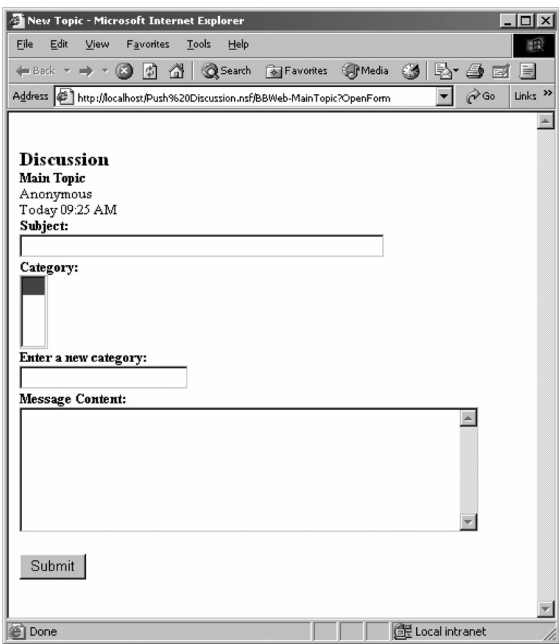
New Topic - Microsoft Internet Explorer

File Edit View Favorites Tools Help

Back Search Favorites Media

Address http://localhost/Push%20Discussion.nsf/BBWeb-MainTopic?OpenForm Go Links »

Discussion
Main Topic
Anonymous
Today 09:25 AM
Subject:

Category:

Enter a new category:

Message Content:

Submit

Done Local intranet